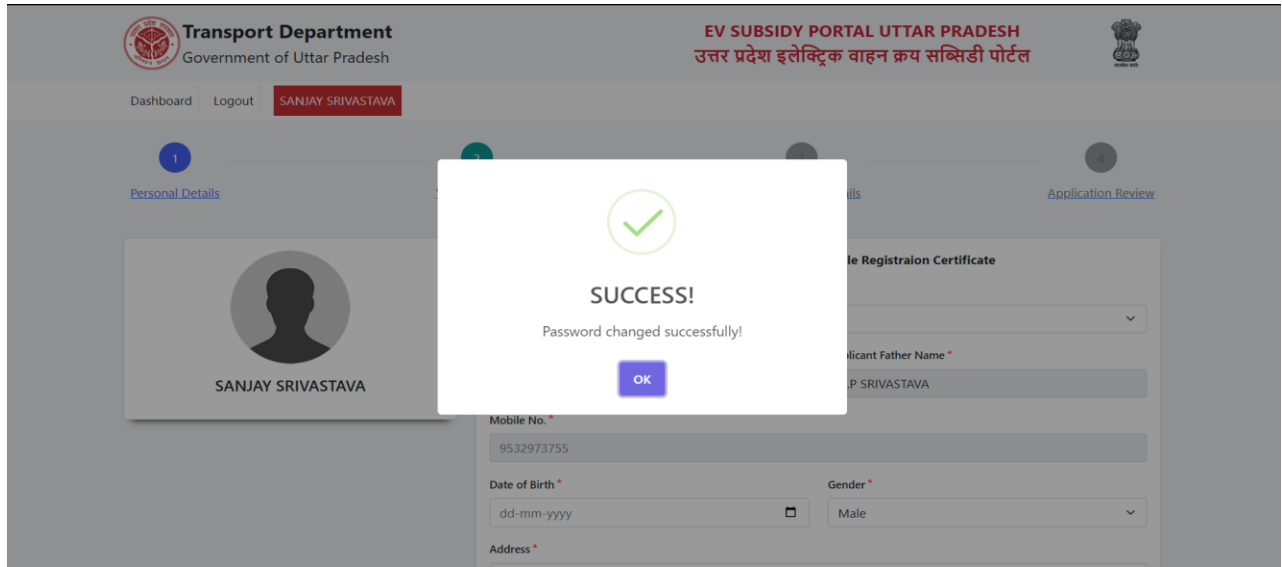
Transport Department
Government of Uttar Pradesh

EV SUBSIDY PORTAL UTTAR PRADESH
उत्तर प्रदेश इलेक्ट्रिक वाहन क्रय सब्सिडी पोर्टल

Dashboard Logout SANJAY SRIVASTAVA

1
Personal Details

2

3
ils

4
Application Review

SANJAY SRIVASTAVA

le Registraion Certificate

plicant Father Name *
.P SRIVASTAVA

SUCCESS!
Password changed successfully!
OK

Mobile No. *
9532973755

Date of Birth *
dd-mm-yyyy

Gender *
Male

Address *